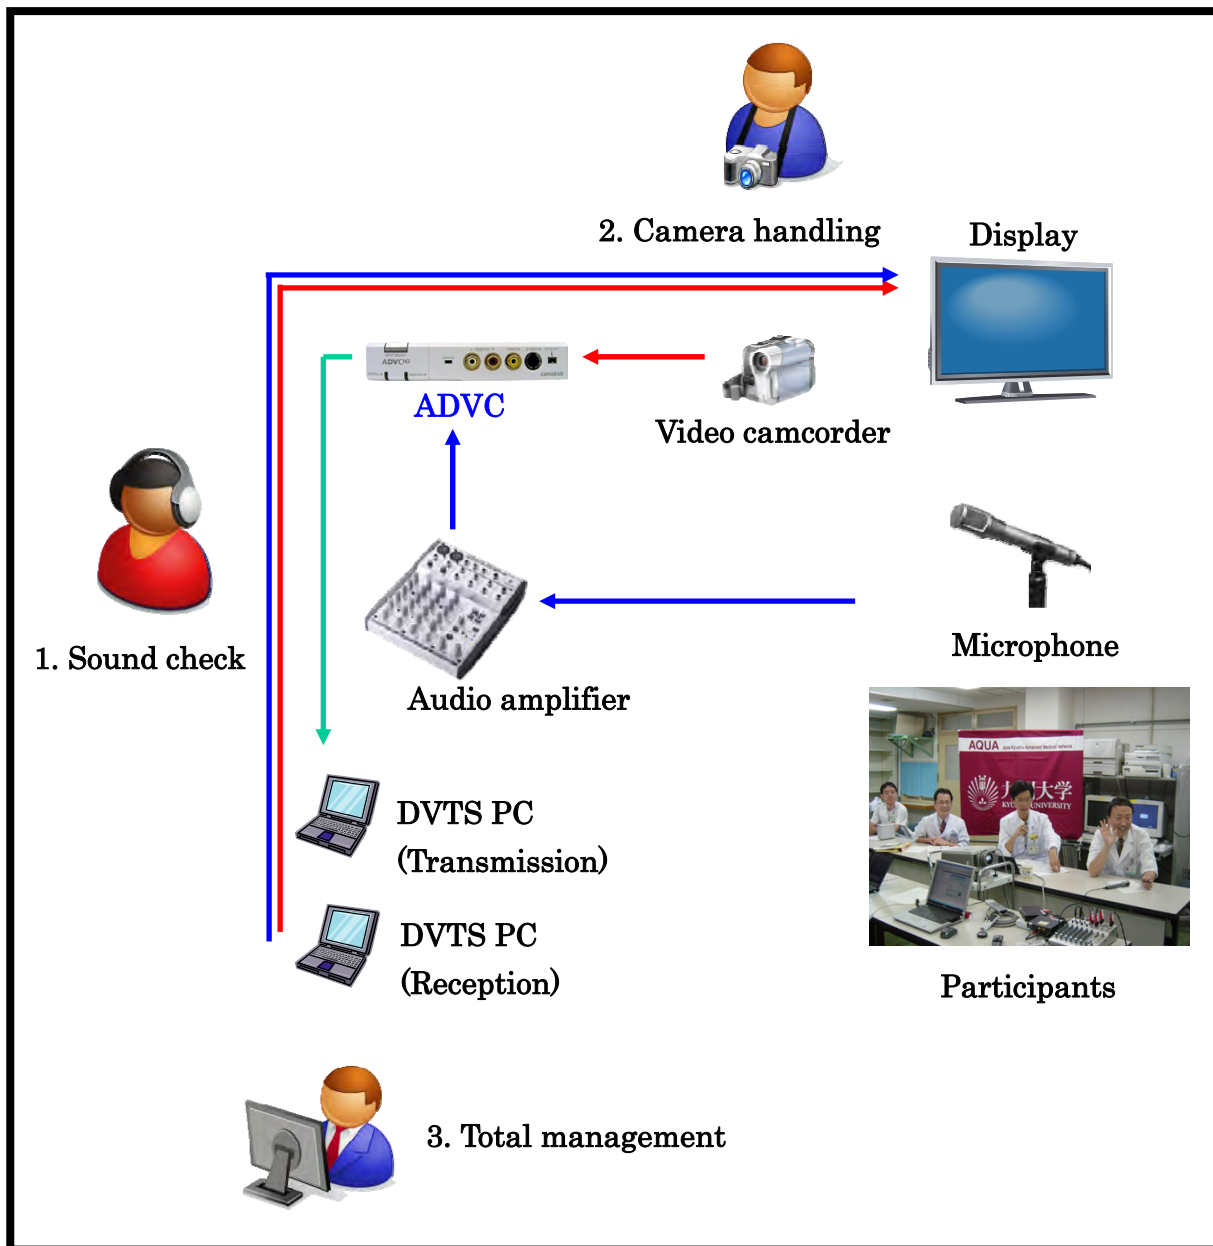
2. Camera handling

Display

ADVC

Video camcorder

1. Sound check

Microphone

Audio amplifier

AQUA

KYUSHU UNIVERSITY

DVTS PC (Transmission)

DVTS PC (Reception)

Participants

3. Total management